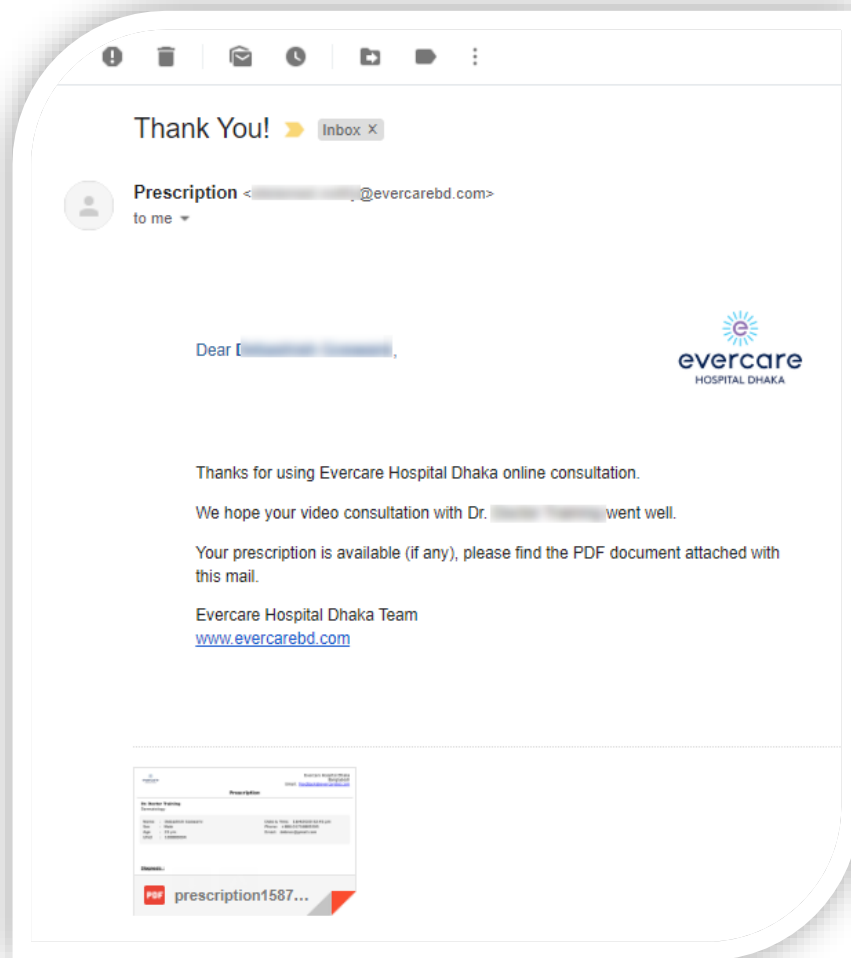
Thank You! Inbox ×

Prescription <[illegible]@evercarebd.com>
to me

Dear D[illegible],

evercare
HOSPITAL DHAKA

Thanks for using Evercare Hospital Dhaka online consultation.

We hope your video consultation with Dr. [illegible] went well.

Your prescription is available (if any), please find the PDF document attached with this mail.

Evercare Hospital Dhaka Team
www.evercarebd.com

Prescription

PDF prescription1587...